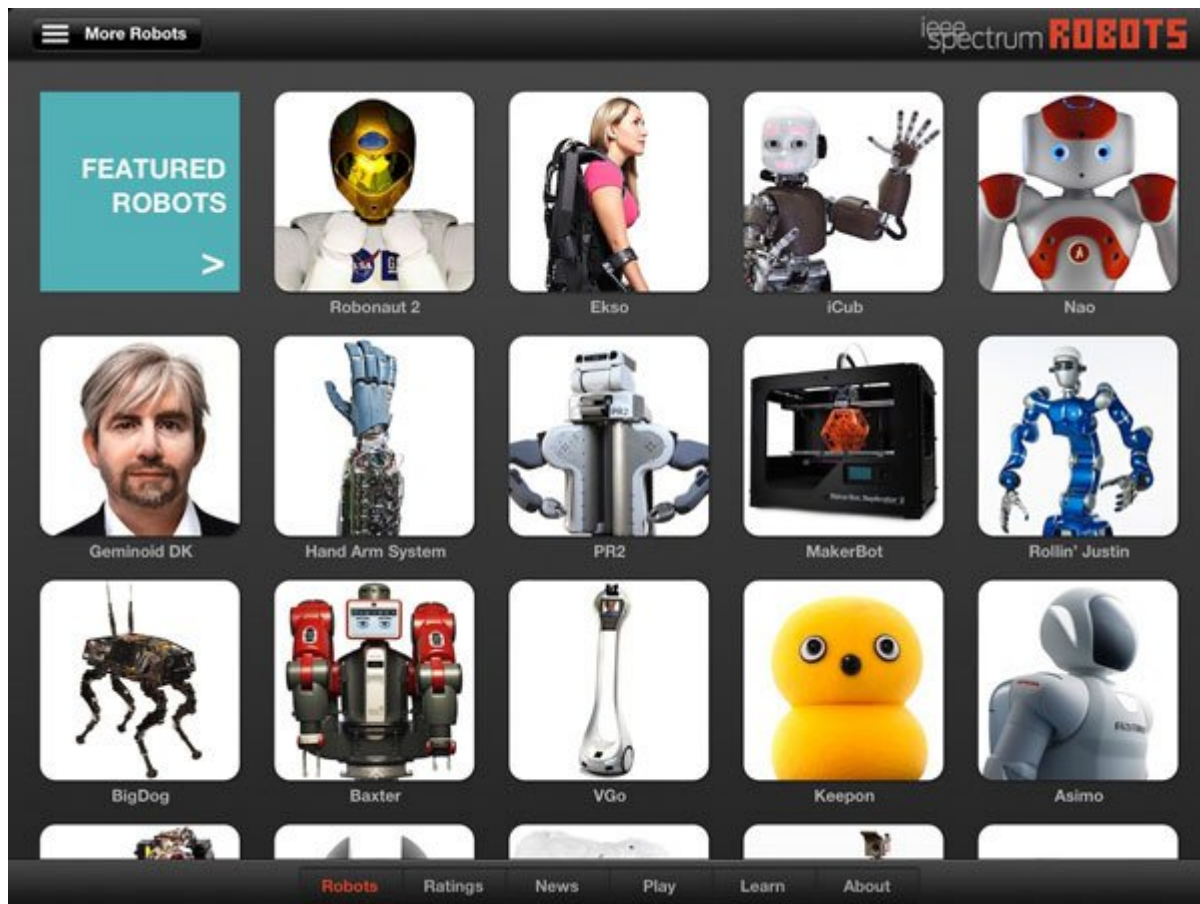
More Robots

ieee spectrum ROBOTS

FEATURED ROBOTS >

Robonaut 2

Ekso

iCub

Nao

Geminoid DK

Hand Arm System

PR2

MakerBot

Rollin' Justin

BigDog

Baxter

VGo

Keepon

Asimo

Robots | Ratings | News | Play | Learn | About